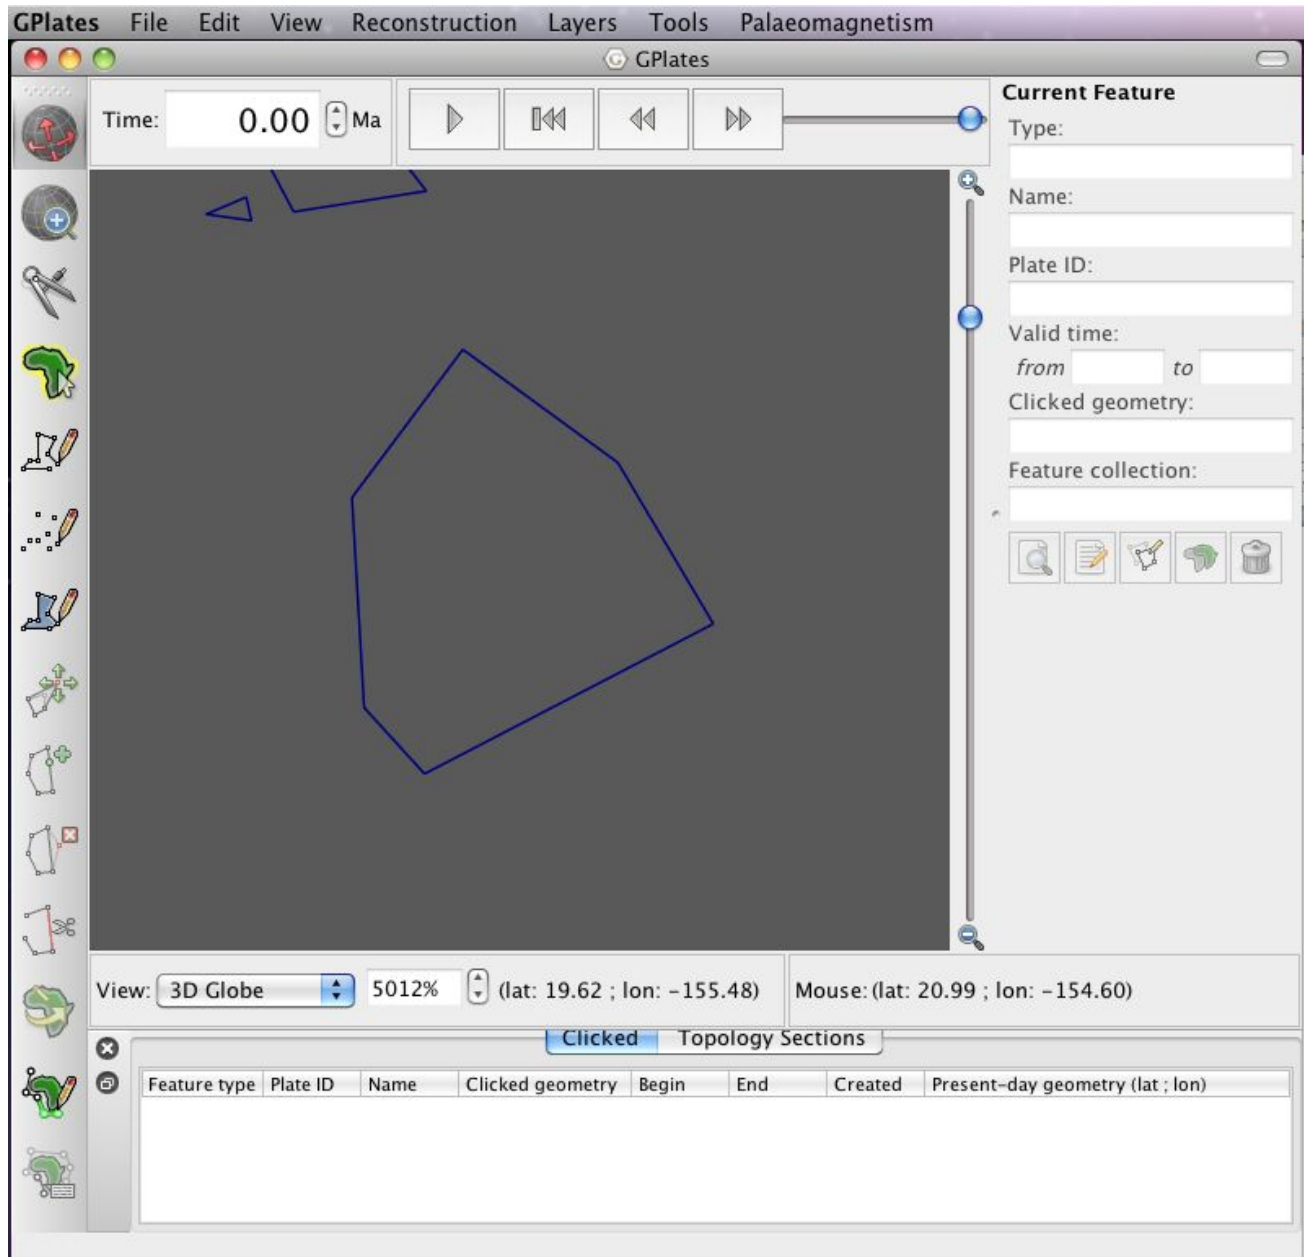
GPlates File Edit View Reconstruction Layers Tools Palaeomagnetism

GPlates

Time: 0.00 Ma

Current Feature

Type:

Name:

Plate ID:

Valid time:

from to

Clicked geometry:

Feature collection:

View: 3D Globe 5012% (lat: 19.62 ; lon: -155.48)

Mouse: (lat: 20.99 ; lon: -154.60)

Clicked Topology Sections

| Feature type | Plate ID | Name | Clicked geometry | Begin | End | Created | Present-day geometry (lat ; lon) |
|---|---|---|---|---|---|---|---|